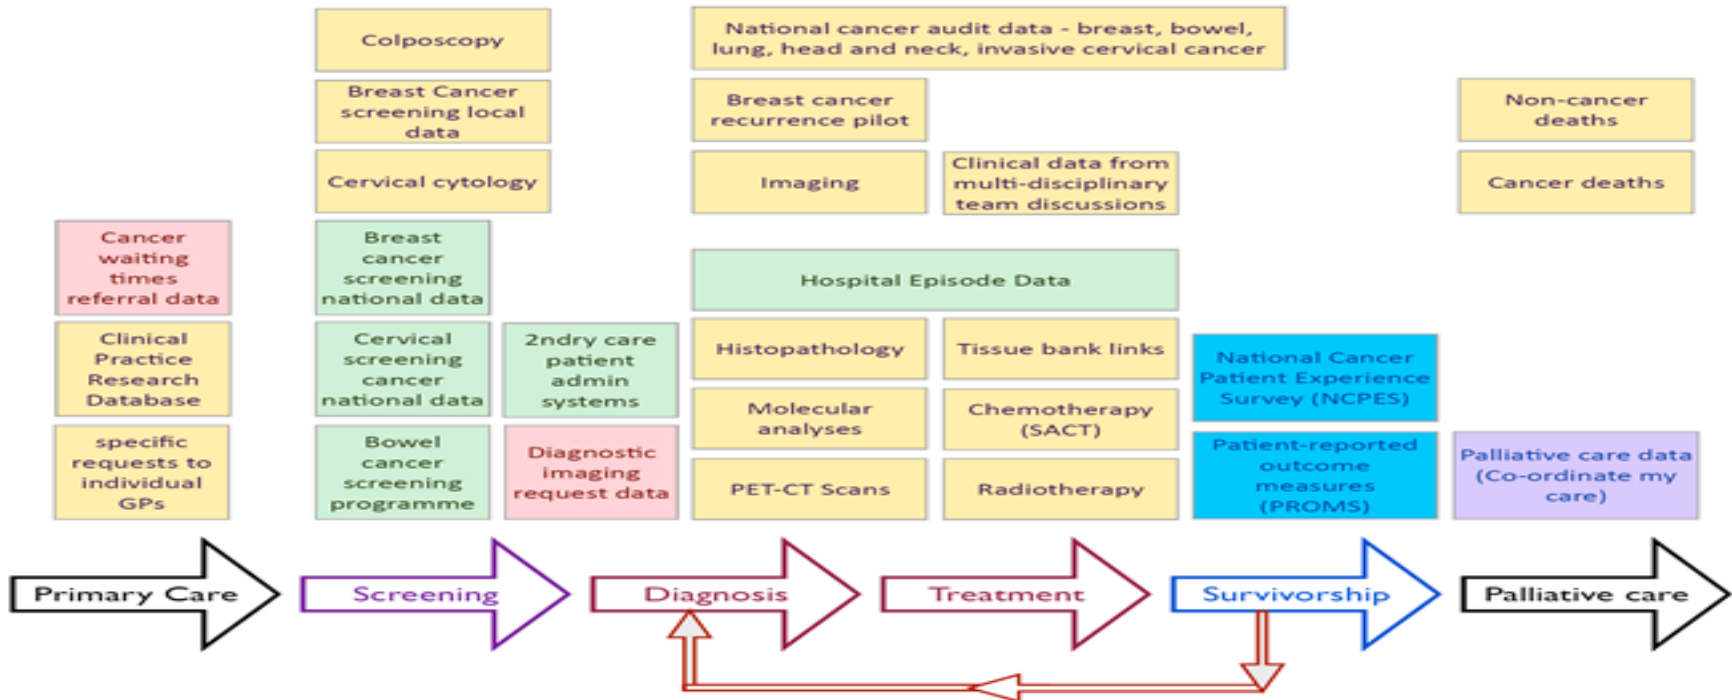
Colposcopy

Breast Cancer screening local data

Cervical cytology

National cancer audit data - breast, bowel, lung, head and neck, invasive cervical cancer

Breast cancer recurrence pilot

Imaging

Clinical data from multi-disciplinary team discussions

Non-cancer deaths

Cancer deaths

Cancer waiting times referral data

Clinical Practice Research Database

specific requests to individual GPs

Breast cancer screening national data

Cervical screening cancer national data

Bowel cancer screening programme

2ndry care patient admin systems

Diagnostic imaging request data

Hospital Episode Data

Histopathology

Tissue bank links

Molecular analyses

Chemotherapy (SACT)

PET-CT Scans

Radiotherapy

National Cancer Patient Experience Survey (NCPES)

Patient-reported outcome measures (PROMS)

Palliative care data (Co-ordinate my care)

Primary Care

Screening

Diagnosis

Treatment

Survivorship

Palliative care